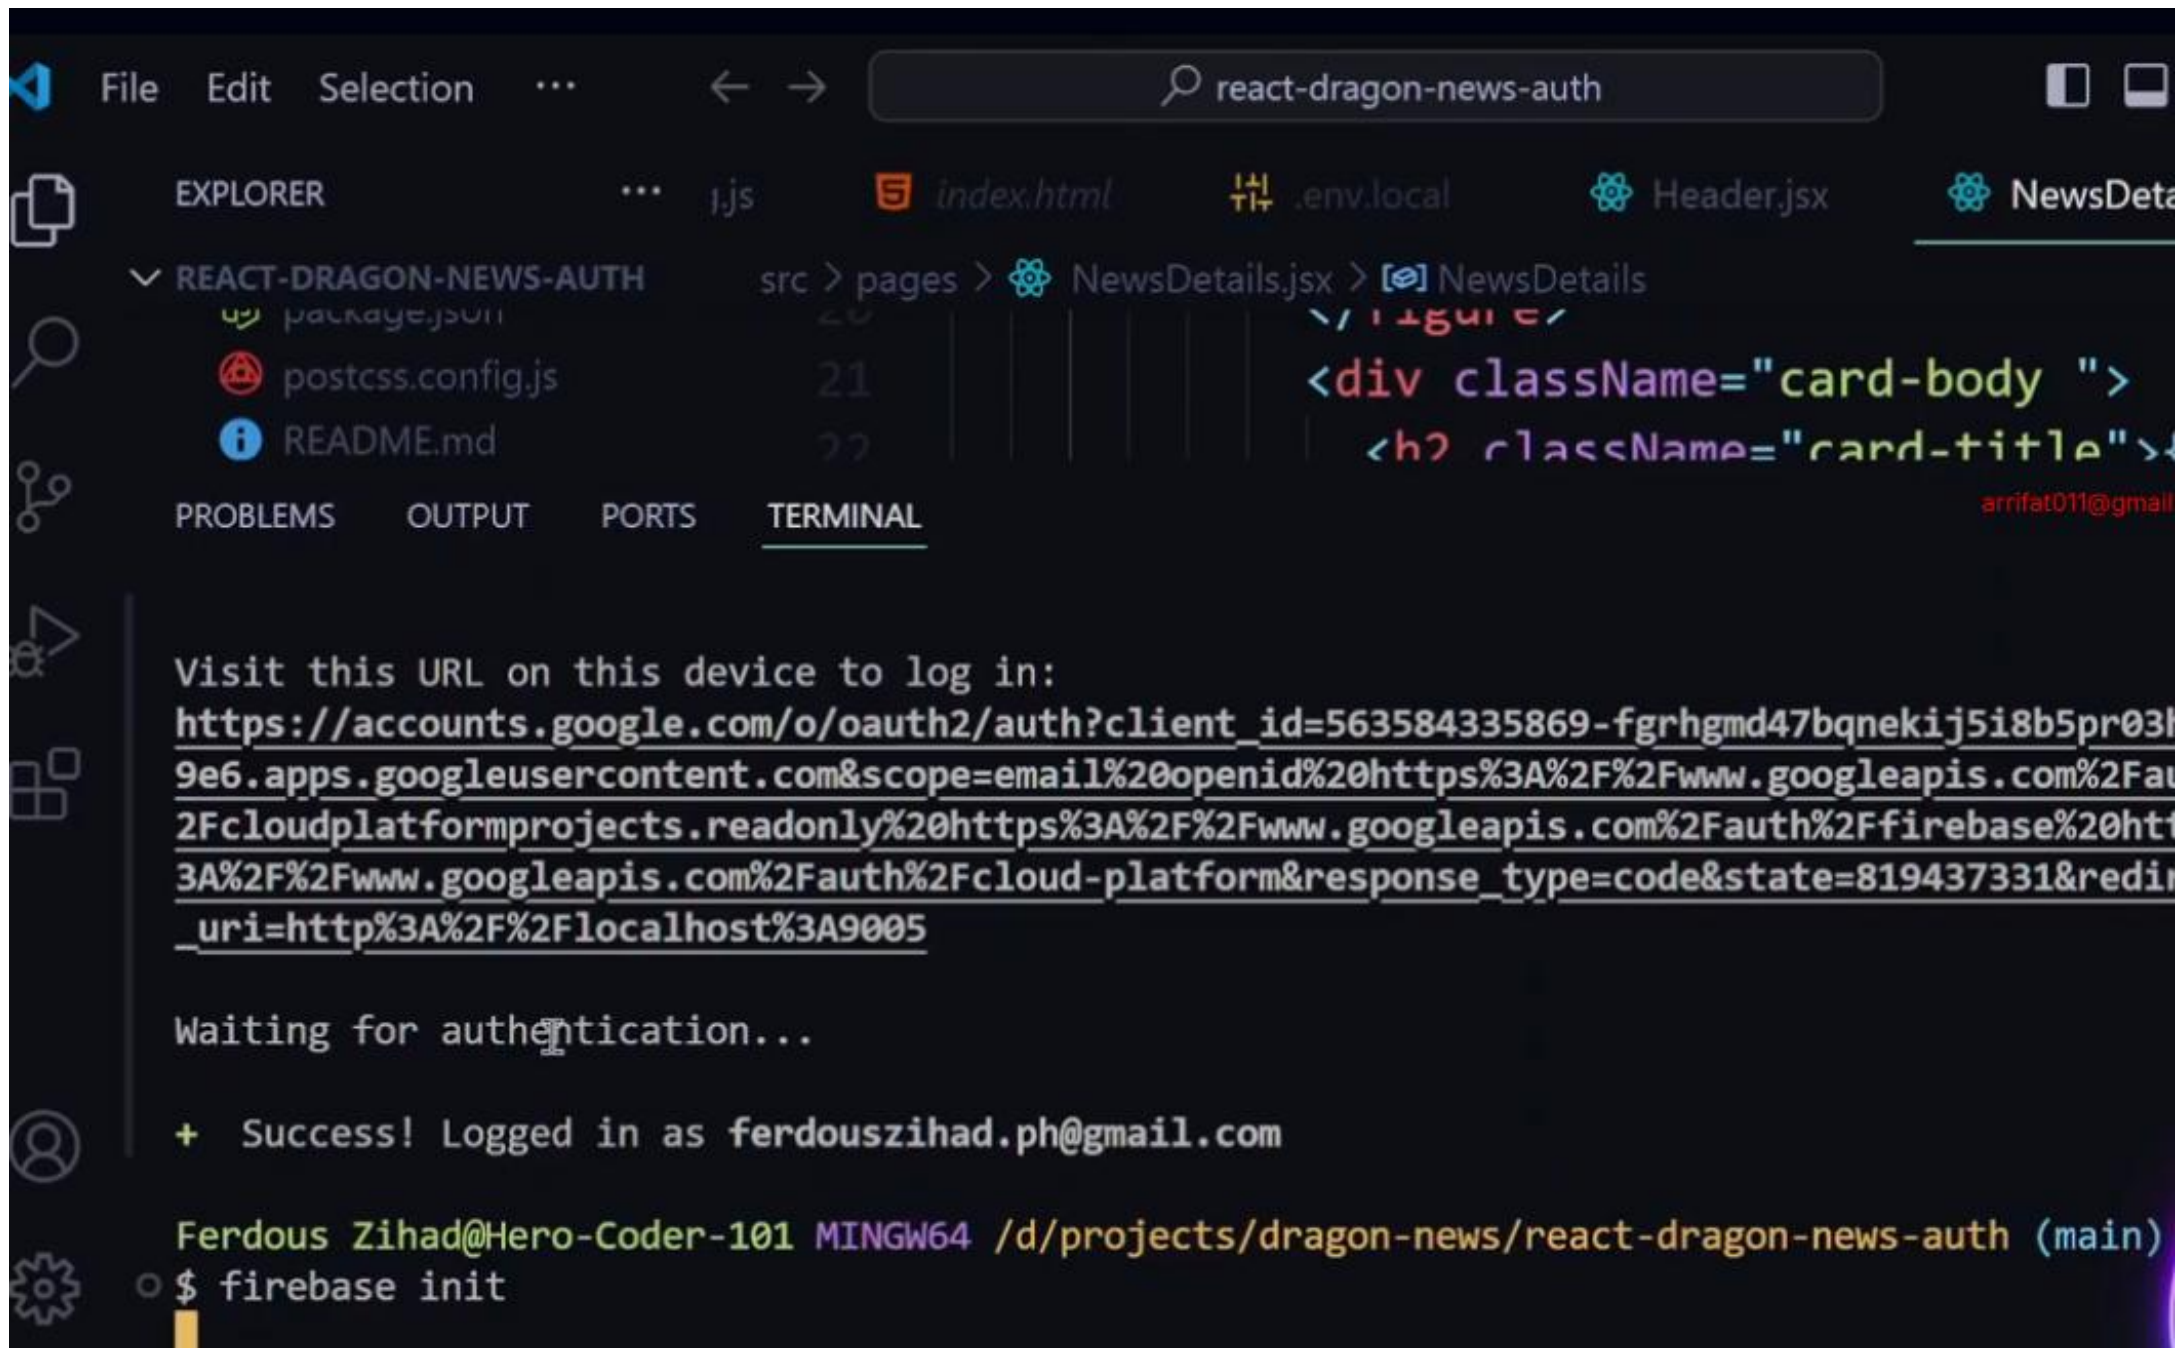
File Edit Selection ···

react-dragon-news-auth

EXPLORER ···

j.js index.html .env.local Header.jsx NewsDeta

REACT-DRAGON-NEWS-AUTH

src > pages > NewsDetails.jsx > NewsDetails

package.json
postcss.config.js
README.md

21

<div className="card-body ">

<h2 className="card-title">

PROBLEMS OUTPUT PORTS TERMINAL

arrifat011@gmail

Visit this URL on this device to log in:
https://accounts.google.com/o/oauth2/auth?client_id=563584335869-fgrhgmd47bqnekij5i8b5pr03h
9e6.apps.googleusercontent.com&scope=email%20openid%20https%3A%2F%2Fwww.googleapis.com%2Fau
2Fcloudplatformprojects.readonly%20https%3A%2F%2Fwww.googleapis.com%2Fauth%2Ffirebase%20htt
3A%2F%2Fwww.googleapis.com%2Fauth%2Fcloud-platform&response_type=code&state=819437331&redir
_uri=http%3A%2F%2Flocalhost%3A9005

Waiting for authentication...

+ Success! Logged in as ferdouszihad.ph@gmail.com

Ferdous Zihad@Hero-Coder-101 MINGW64 /d/projects/dragon-news/react-dragon-news-auth (main)
$ firebase init